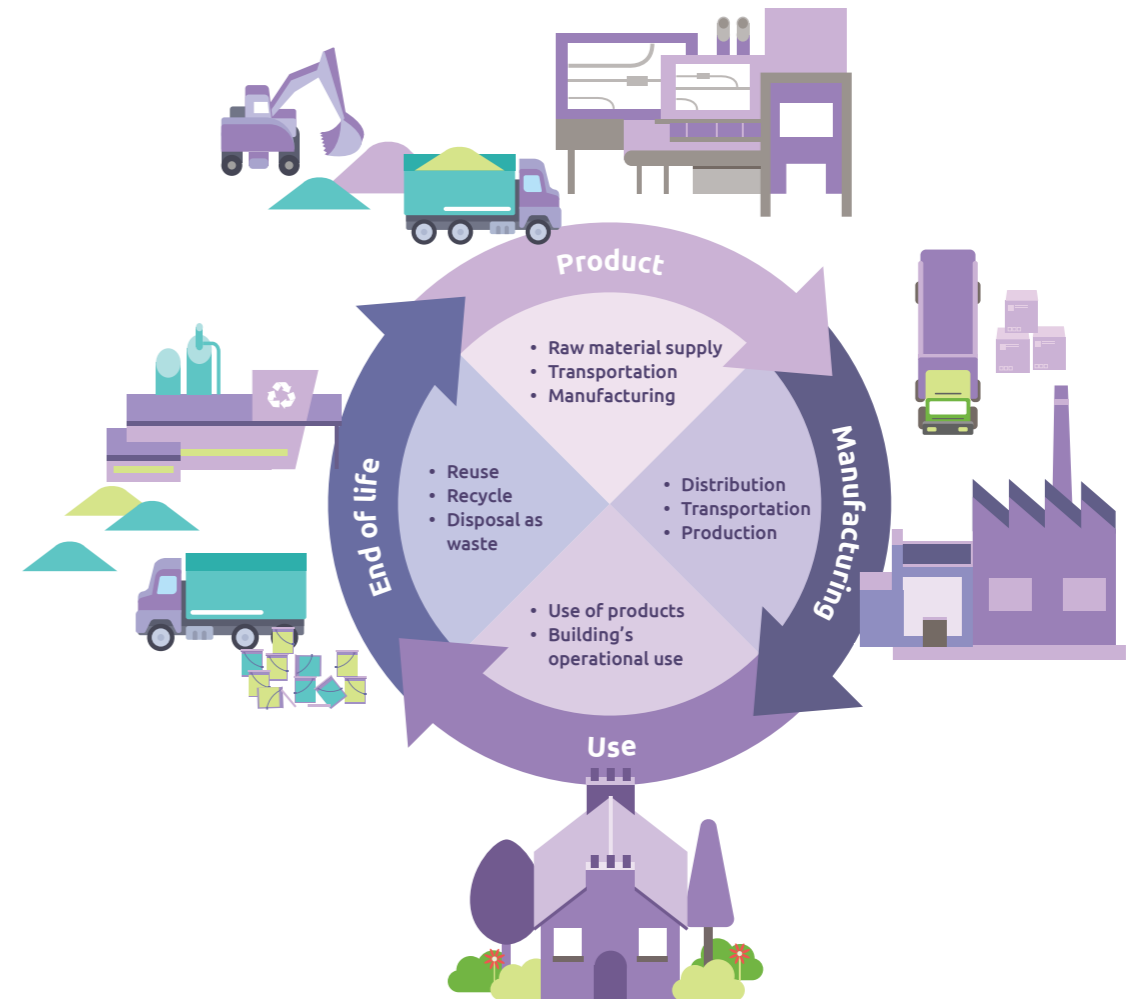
Product

• Raw material supply
• Transportation
• Manufacturing

Manufacturing

• Distribution
• Transportation
• Production

Use

• Use of products
• Building's operational use

End of life

• Reuse
• Recycle
• Disposal as waste